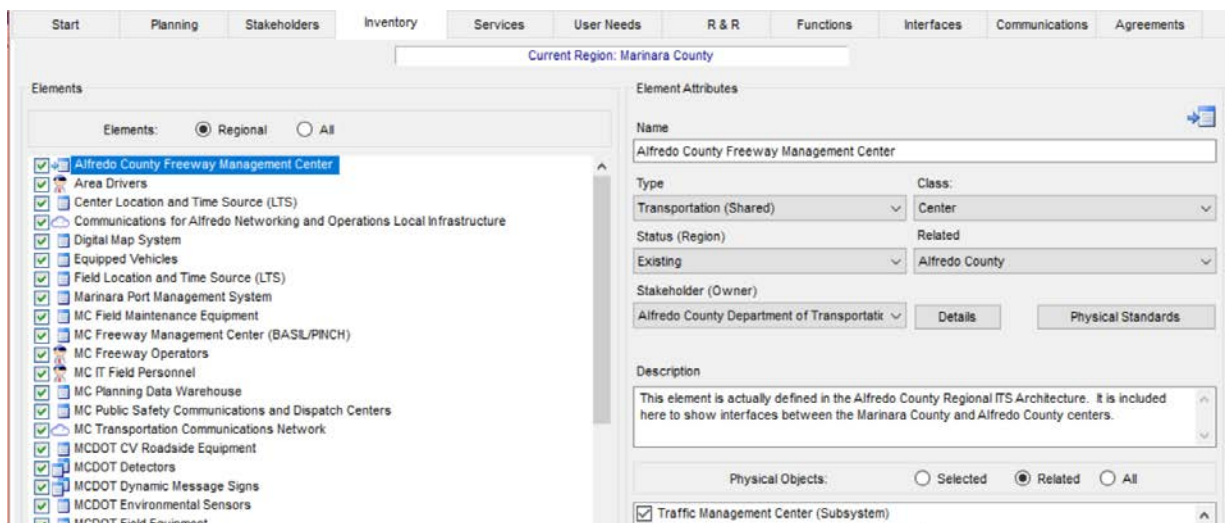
Start | Planning | Stakeholders | Inventory | Services | User Needs | R & R | Functions | Interfaces | Communications | Agreements

Current Region: Marinara County

Elements

Elements: Regional All

Alfredo County Freeway Management Center
Area Drivers
Center Location and Time Source (LTS)
Communications for Alfredo Networking and Operations Local Infrastructure
Digital Map System
Equipped Vehicles
Field Location and Time Source (LTS)
Marinara Port Management System
MC Field Maintenance Equipment
MC Freeway Management Center (BASIL/PINCH)
MC Freeway Operators
MC IT Field Personnel
MC Planning Data Warehouse
MC Public Safety Communications and Dispatch Centers
MC Transportation Communications Network
MCDOT CV Roadside Equipment
MCDOT Detectors
MCDOT Dynamic Message Signs
MCDOT Environmental Sensors
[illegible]

Element Attributes

Name
Alfredo County Freeway Management Center

Type
Transportation (Shared)

Class:
Center

Status (Region)
Existing

Related
Alfredo County

Stakeholder (Owner)
Alfredo County Department of Transportatic

Details

Physical Standards

Description
This element is actually defined in the Alfredo County Regional ITS Architecture. It is included here to show interfaces between the Marinara County and Alfredo County centers.

Physical Objects: Selected Related All

Traffic Management Center (Subsystem)